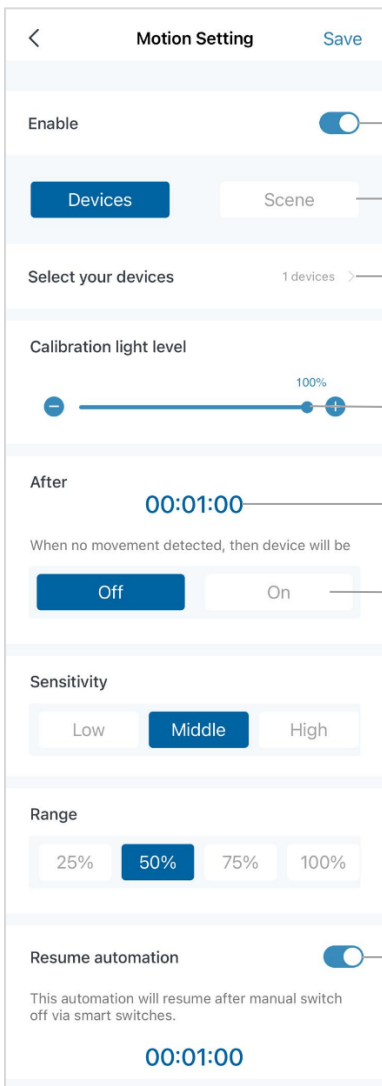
<

Motion Setting

Save

Enable

Devices

Scene

Select your devices

1 devices >

Calibration light level

100%

After

00:01:00

When no movement detected, then device will be

Off

On

Sensitivity

Low

Middle

High

Range

25%

50%

75%

100%

Resume automation

This automation will resume after manual switch off via smart switches.

00:01:00